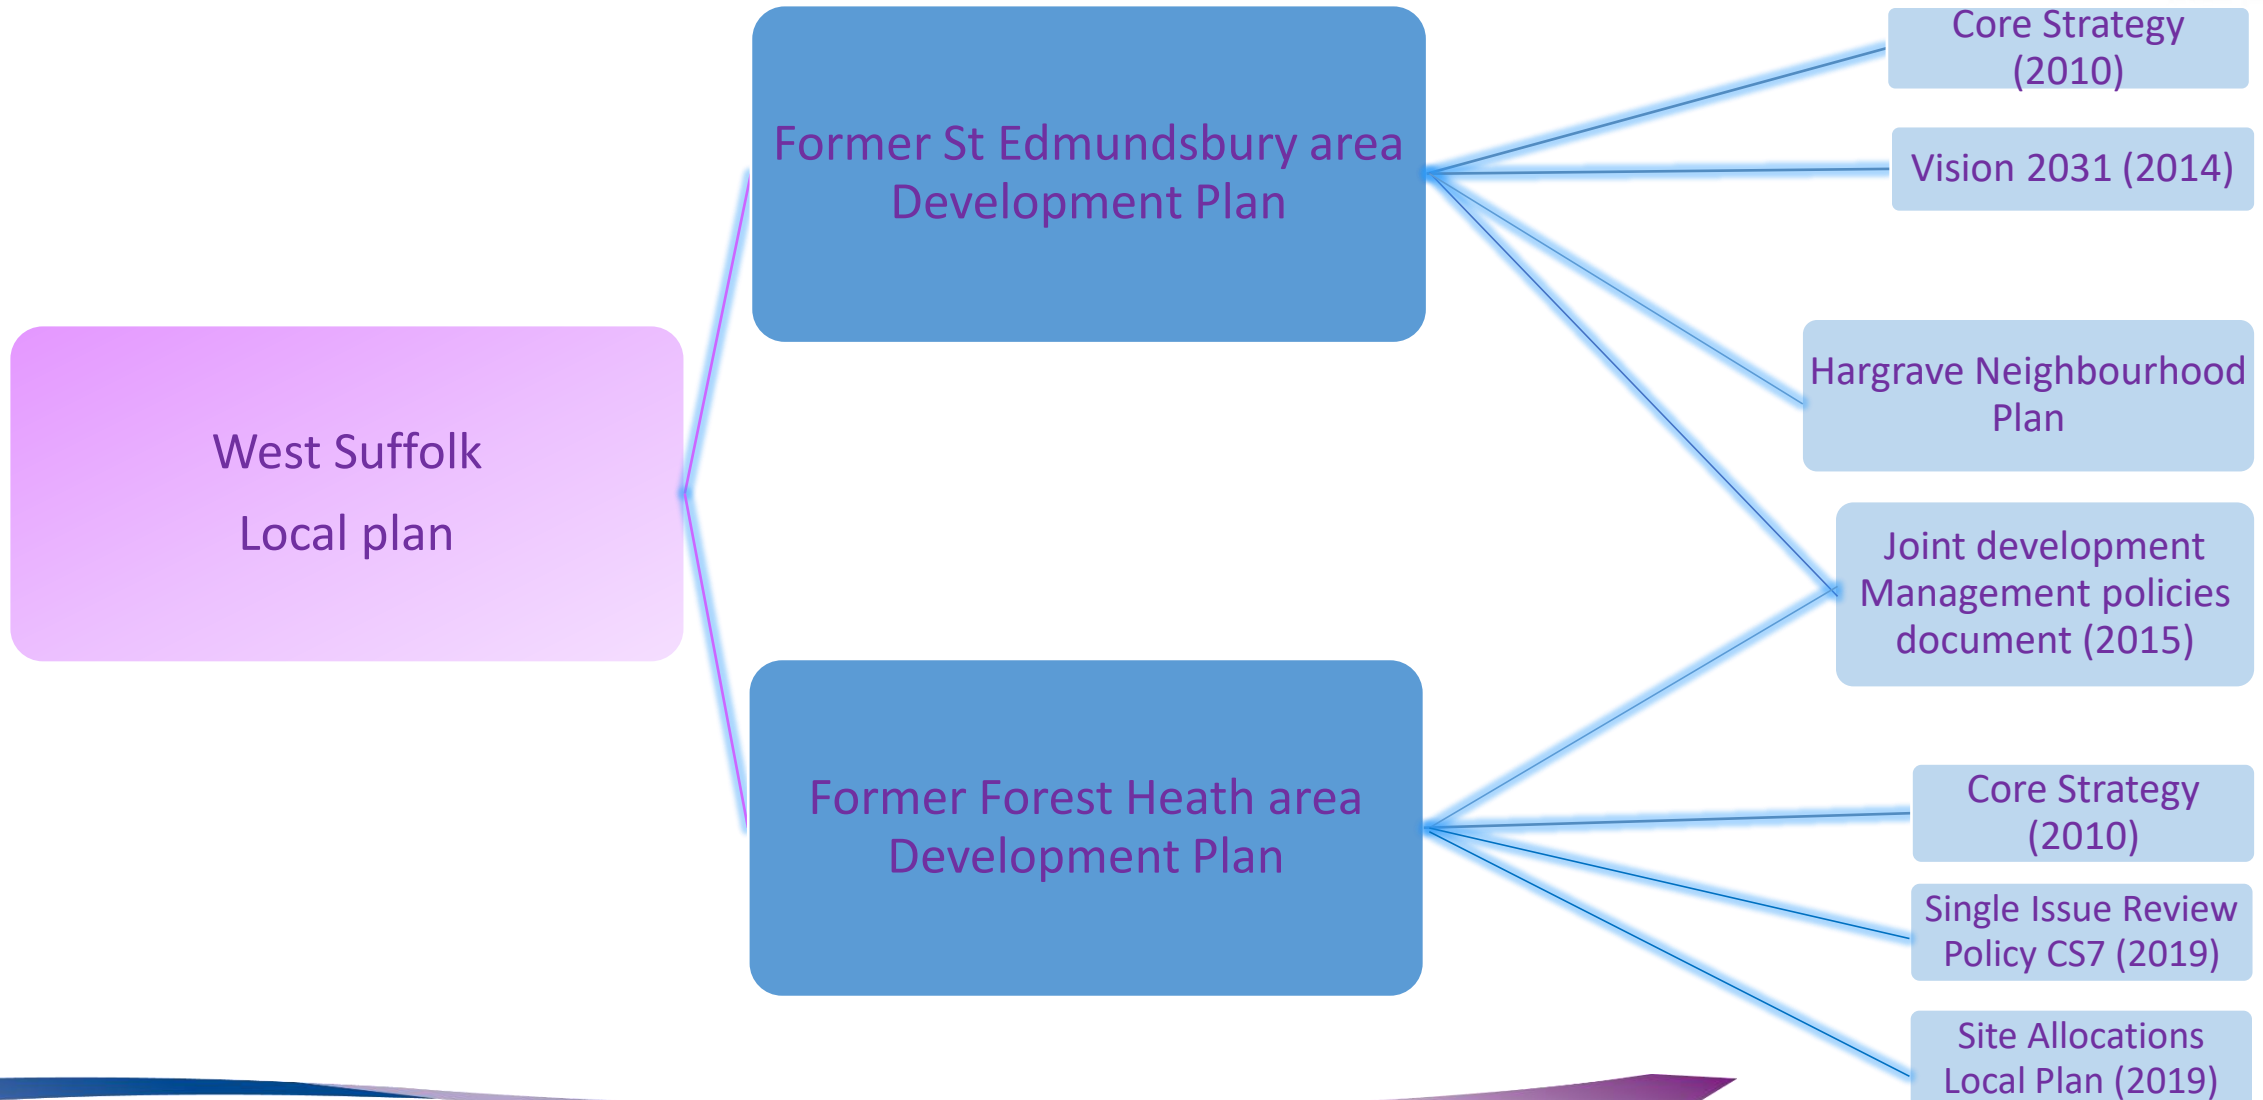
West Suffolk

Local plan

Former St Edmundsbury area Development Plan

Former Forest Heath area Development Plan

Core Strategy (2010)

Vision 2031 (2014)

Hargrave Neighbourhood Plan

Joint development Management policies document (2015)

Core Strategy (2010)

Single Issue Review Policy CS7 (2019)

Site Allocations Local Plan (2019)